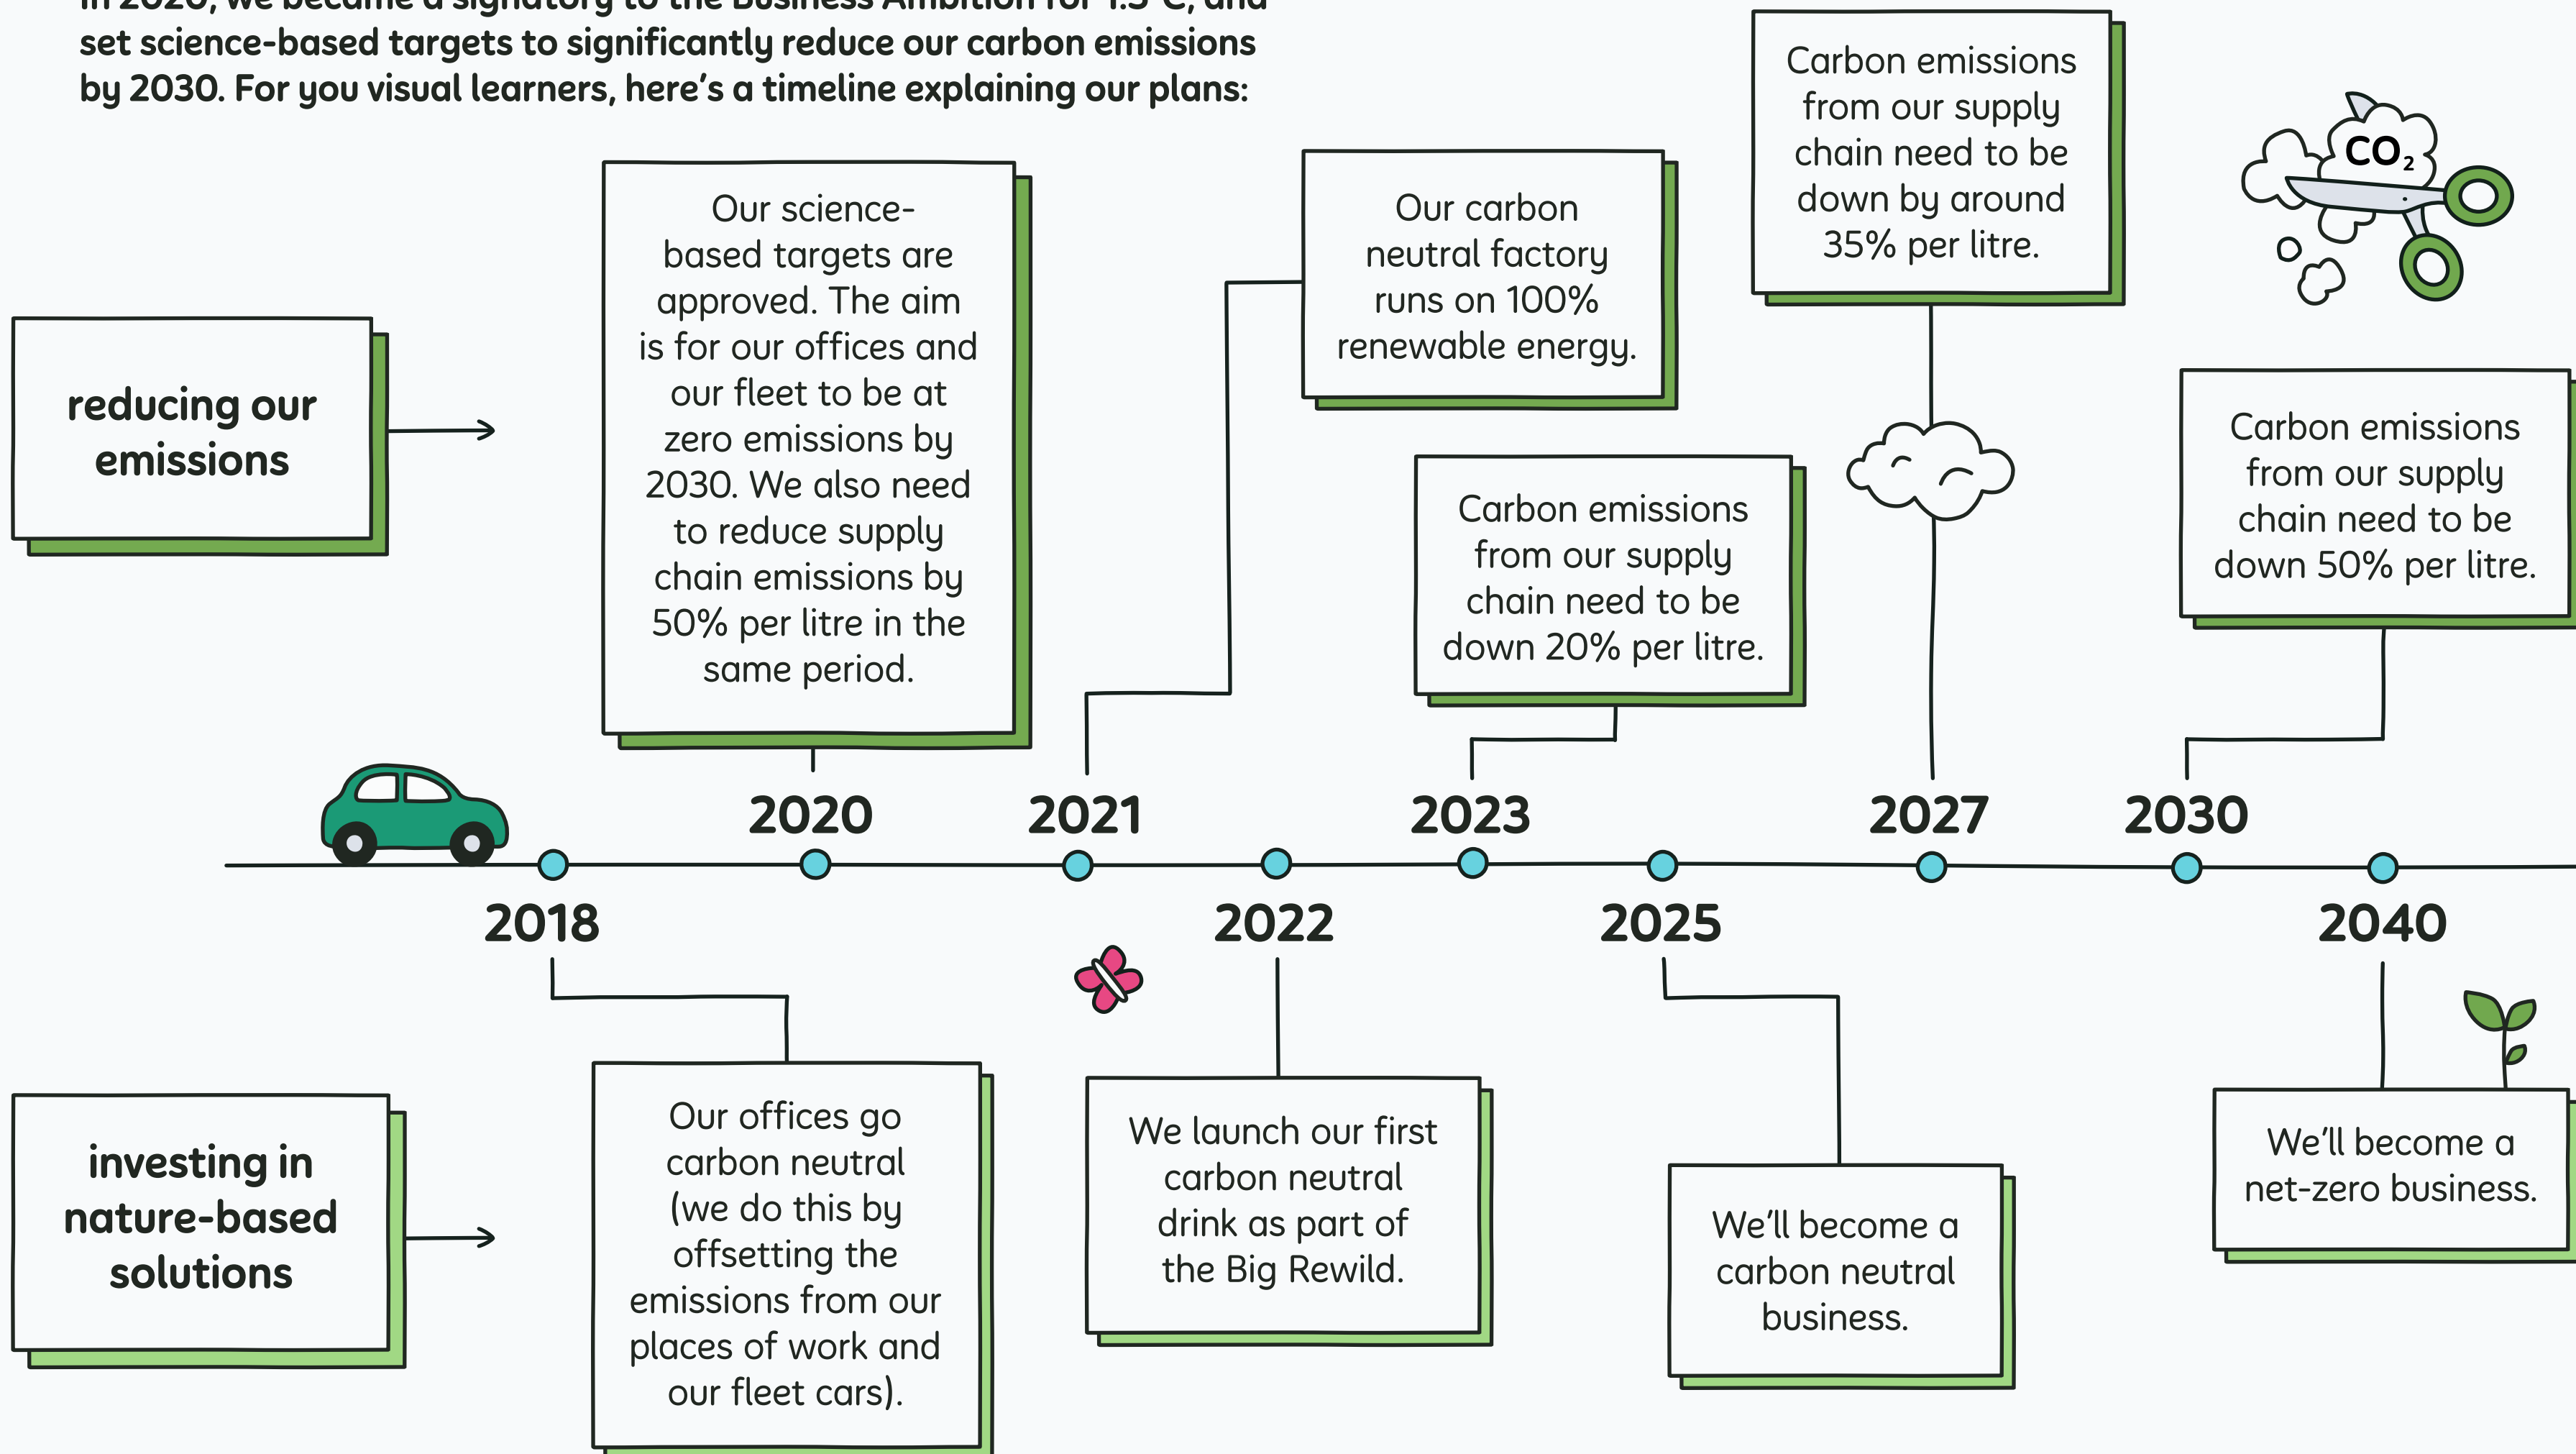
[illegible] set science-based targets to significantly reduce our carbon emissions by 2030. For you visual learners, here's a timeline explaining our plans:

reducing our emissions

Our science-based targets are approved. The aim is for our offices and our fleet to be at zero emissions by 2030. We also need to reduce supply chain emissions by 50% per litre in the same period.

Our carbon neutral factory runs on 100% renewable energy.

Carbon emissions from our supply chain need to be down 20% per litre.

Carbon emissions from our supply chain need to be down by around 35% per litre.

$CO_2$

Carbon emissions from our supply chain need to be down 50% per litre.

2020 2021 2023 2027 2030

2018 2022 2025 2040

investing in nature-based solutions

Our offices go carbon neutral (we do this by offsetting the emissions from our places of work and our fleet cars).

We launch our first carbon neutral drink as part of the Big Rewild.

We'll become a carbon neutral business.

We'll become a net-zero business.